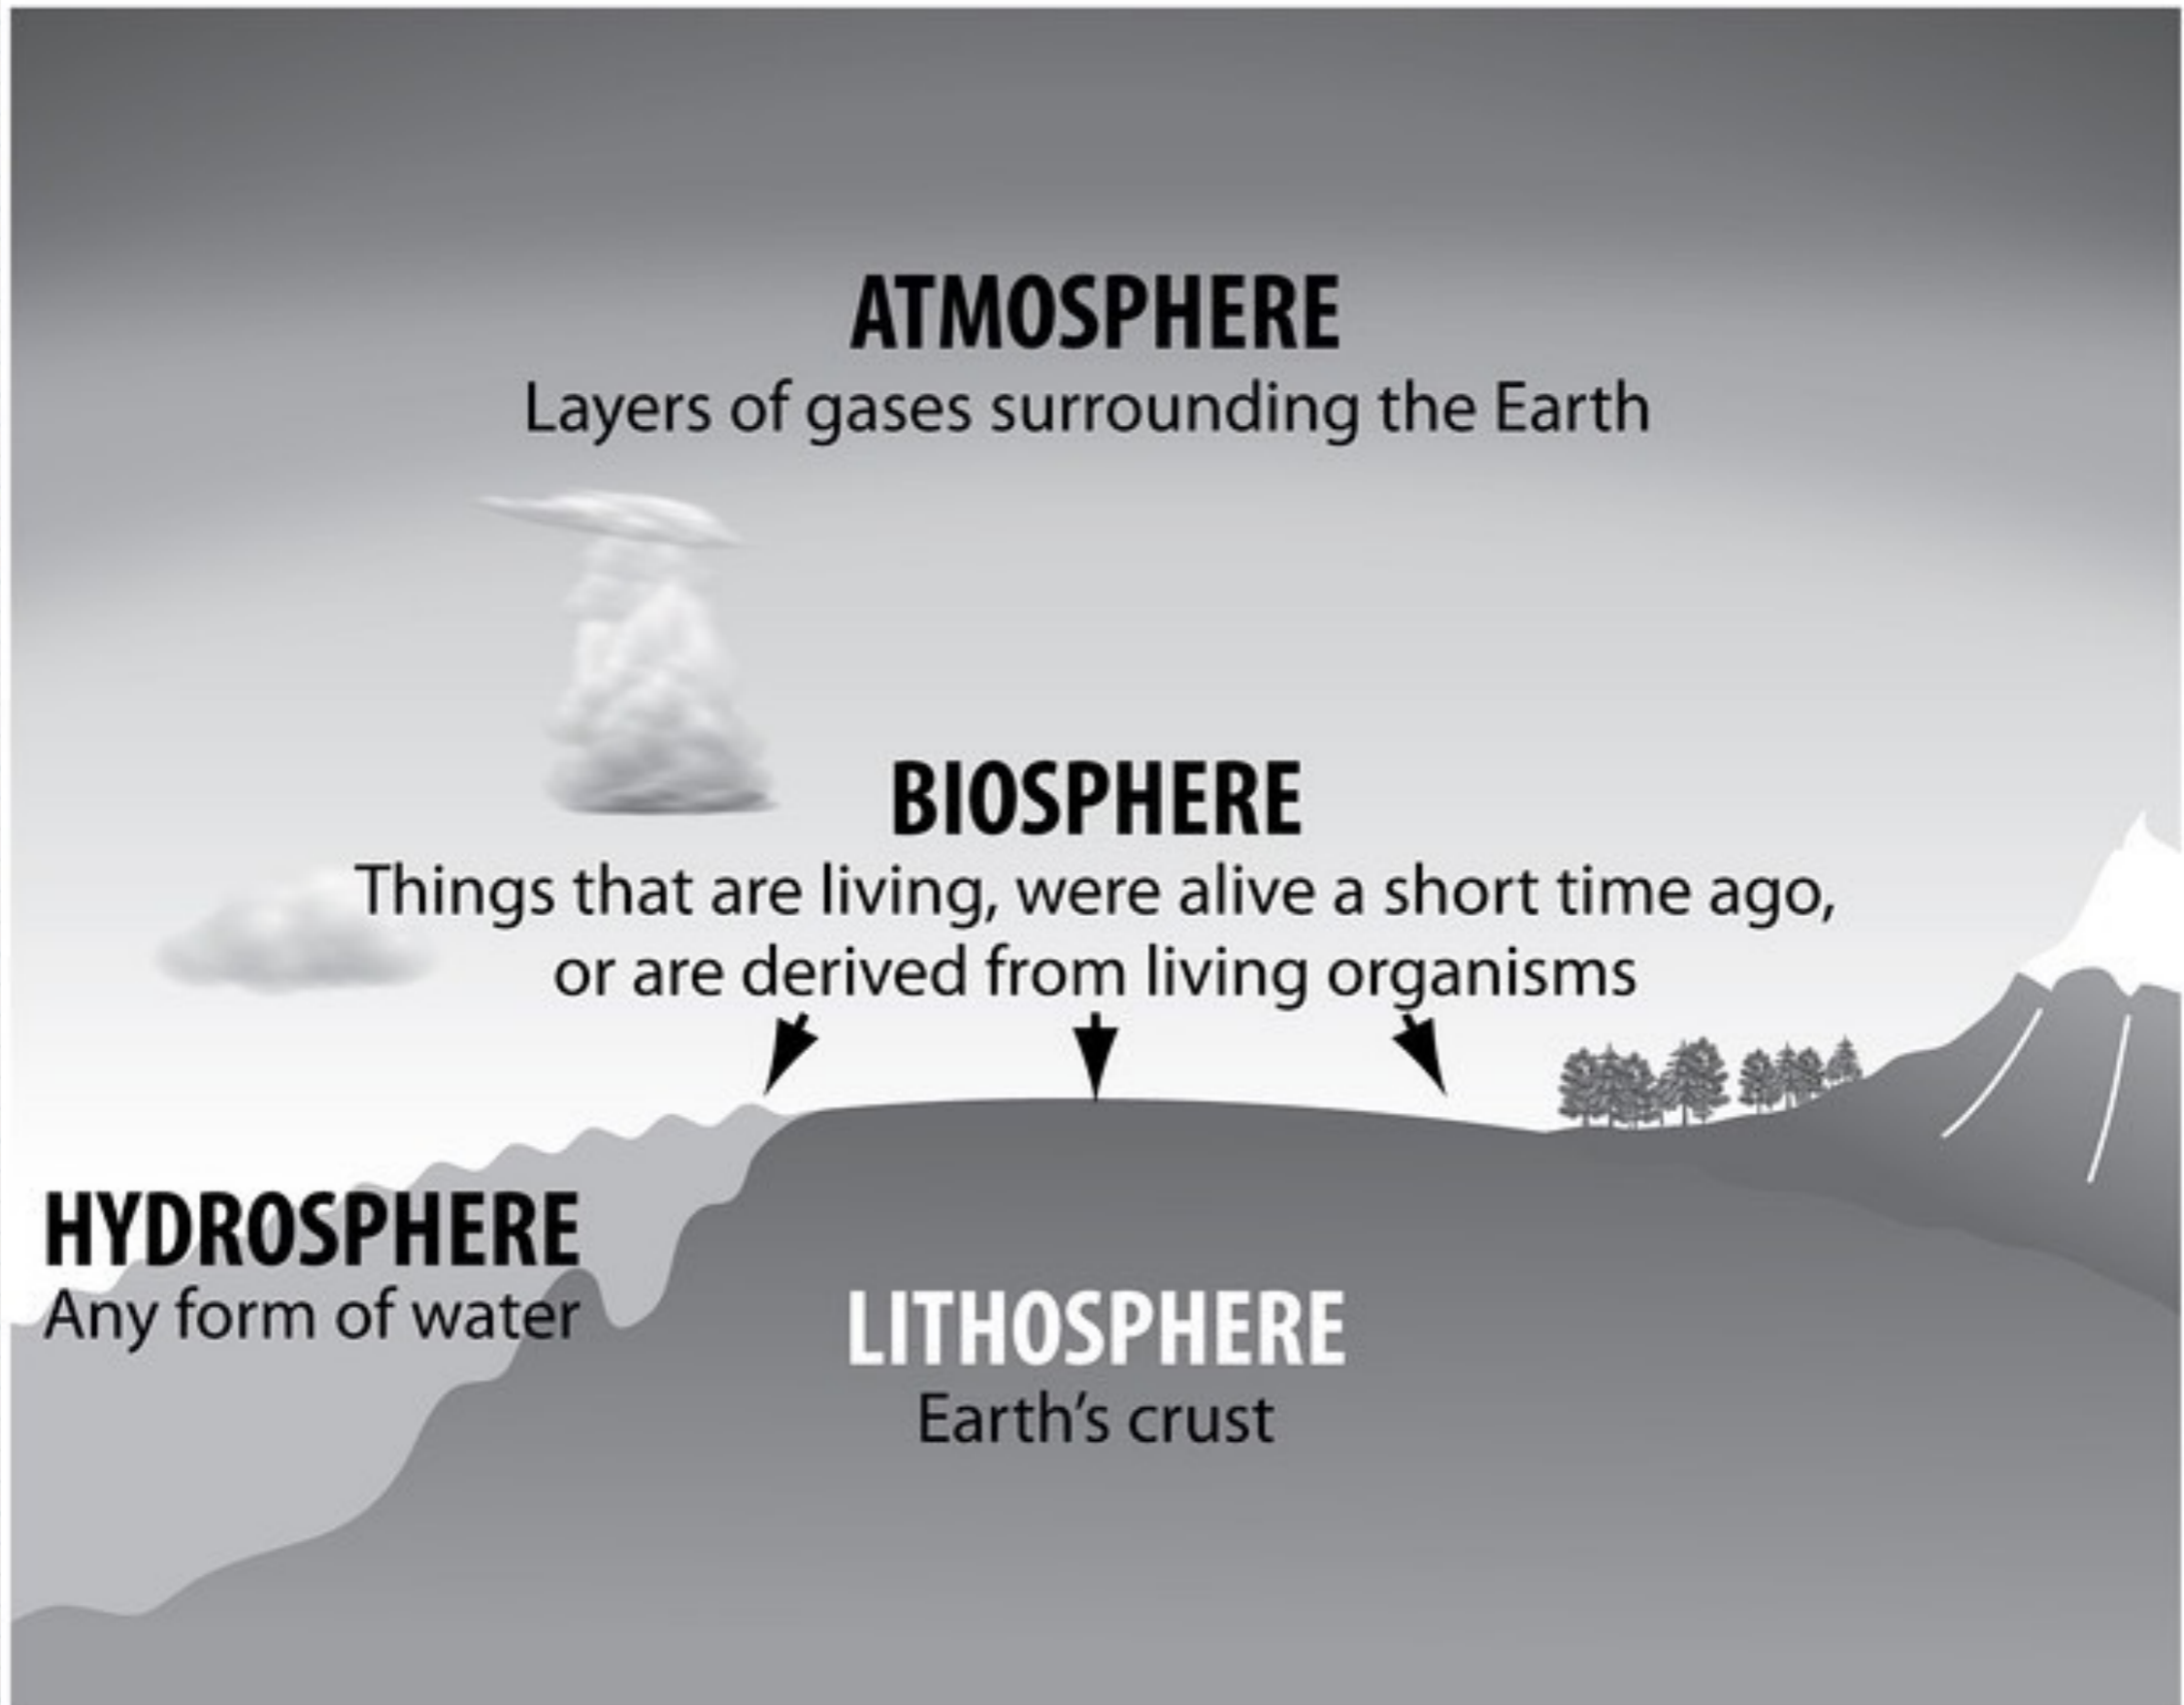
ATMOSPHERE
Layers of gases surrounding the Earth

BIOSPHERE
Things that are living, were alive a short time ago, or are derived from living organisms

HYDROSPHERE
Any form of water

LITHOSPHERE
Earth's crust